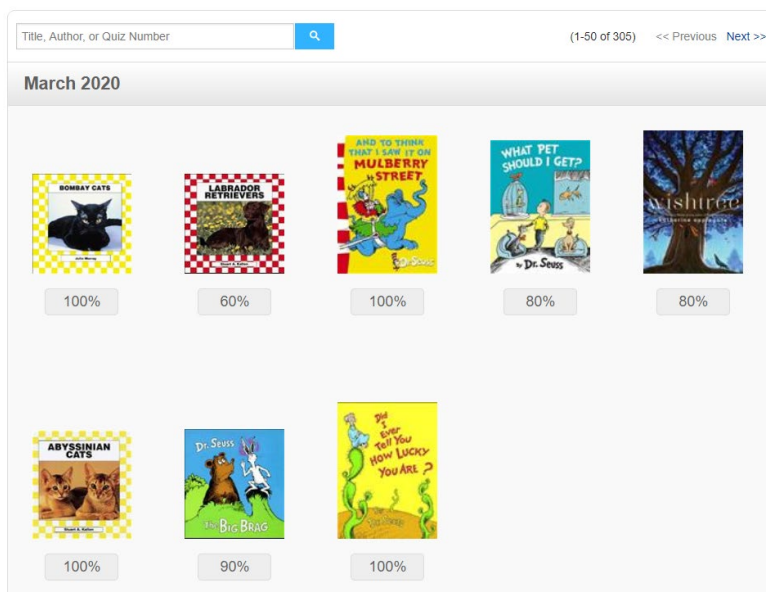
Title, Author, or Quiz Number

(1-50 of 305) << Previous Next >>

March 2020

BOMBAY CATS

LABRADOR RETRIEVERS

AND TO THINK THAT I SAW IT ON MULBERRY STREET

Dr. Seuss

WHAT PET SHOULD I GET?

by Dr. Seuss

wishtree

100%

60%

100%

80%

80%

ABYSSINIAN CATS

Dr. Seuss

The BIG BRAG

Did I Ever Tell You How Lucky You Are?

Dr. Seuss

100%

90%

100%